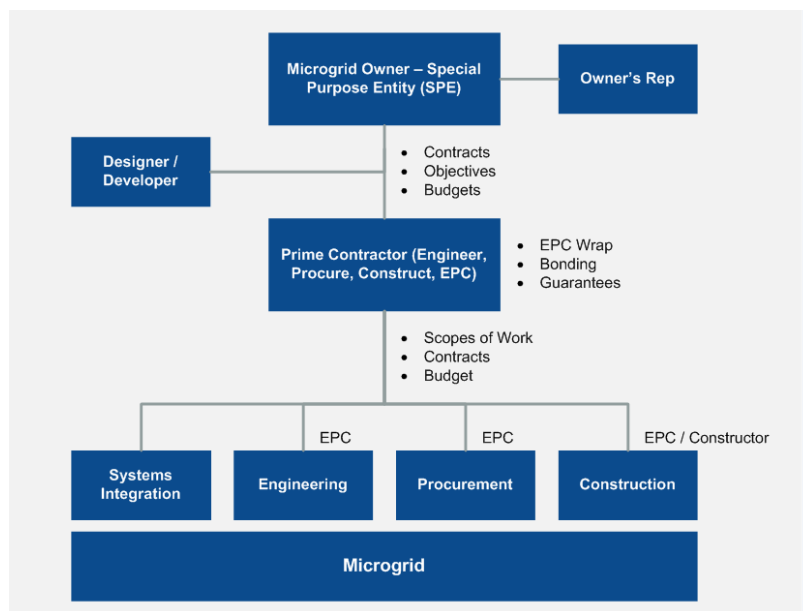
Microgrid Owner – Special Purpose Entity (SPE)

Owner's Rep

Designer / Developer

- Contracts
- Objectives
- Budgets

Prime Contractor (Engineer, Procure, Construct, EPC)

- EPC Wrap
- Bonding
- Guarantees

- Scopes of Work
- Contracts
- Budget

EPC

EPC

EPC / Constructor

Systems Integration

Engineering

Procurement

Construction

Microgrid